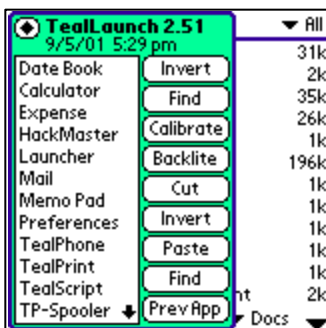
TealLaunch 2.51
9/5/01 5:29 pm

Date Book
Calculator
Expense
HackMaster
Launcher
Mail
Memo Pad
Preferences
TealPhone
TealPrint
TealScript
TP-Spooler

Invert
Find
Calibrate
Backlite
Cut
Invert
Paste
Find
Prev App

All
31k
2k
35k
26k
1k
196k
1k
1k
1k
1k
1k
nt 2k
Docs